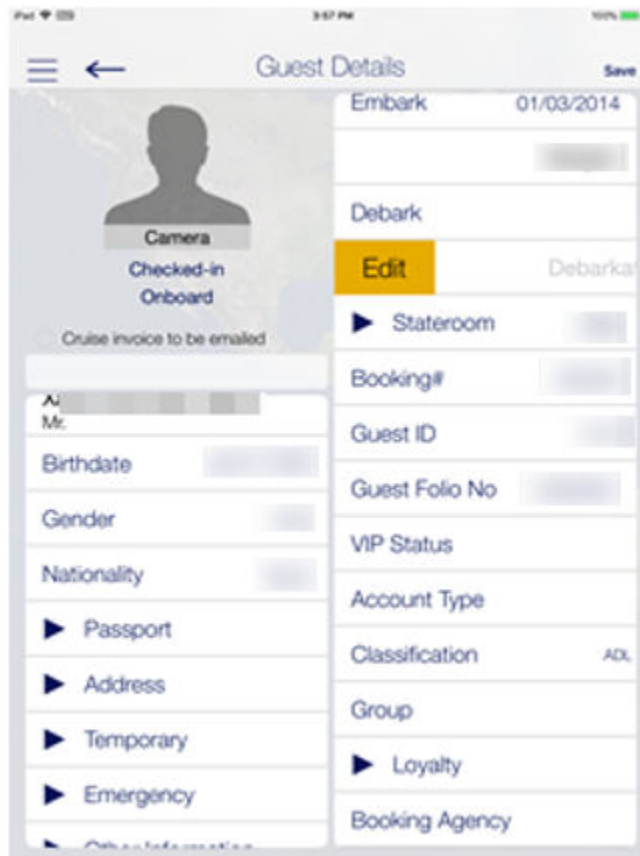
iPad 3:57 PM 100%

Guest Details

Save

Camera

Checked-in

Onboard

Cruise invoice to be emailed

Mr.

Birthdate

Gender

Nationality

▶ Passport

▶ Address

▶ Temporary

▶ Emergency

▶ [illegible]

Embark 01/03/2014

Debark

Edit Debarka

▶ Stateroom

Booking#

Guest ID

Guest Folio No

VIP Status

Account Type

Classification ADL

Group

▶ Loyalty

Booking Agency